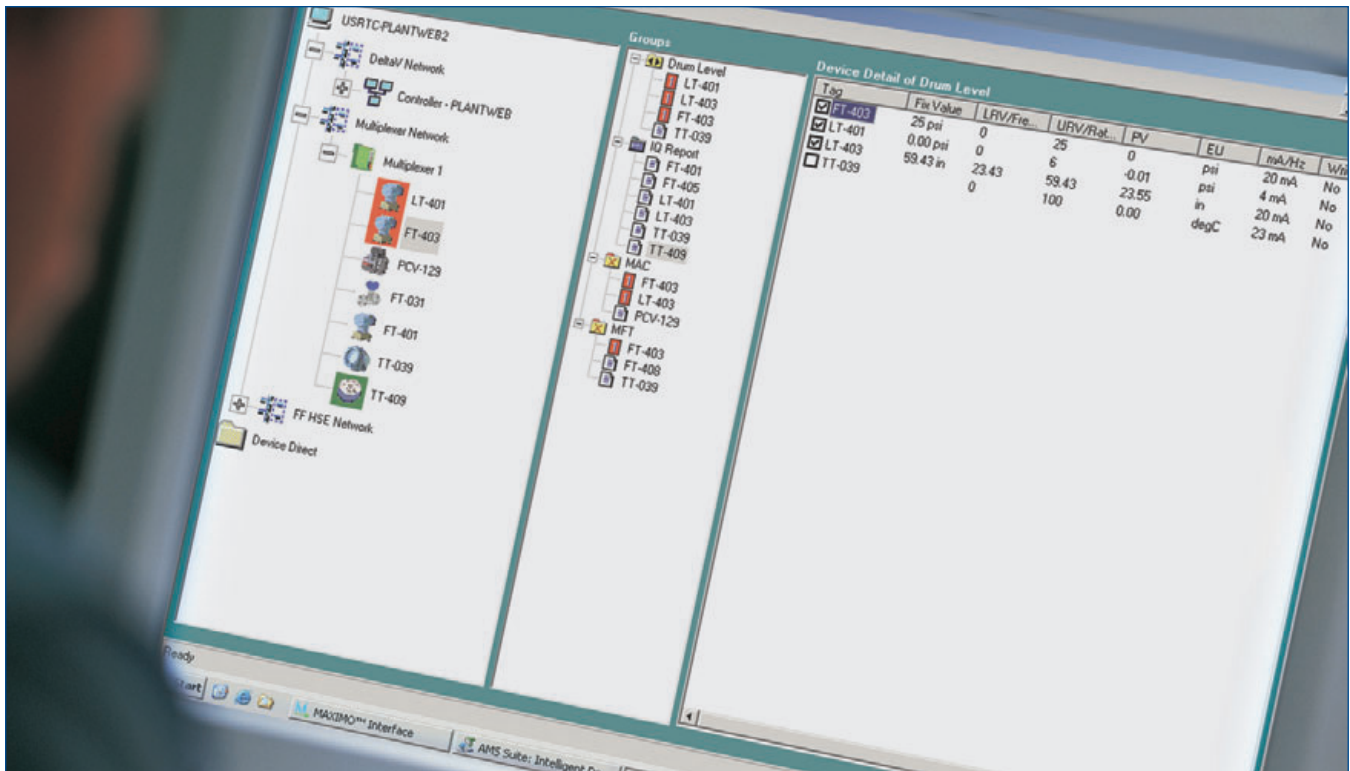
USRTC-PLANTWEB2
DeltaV Network
Controller - PLANTWEB
Multiplexer Network
Multiplexer 1
LT-401
FT-403
PCV-129
FT-031
FT-401
TT-039
TT-409
FF HSE Network
Device Direct

Groups
Drum Level
LT-401
LT-403
FT-403
TT-039
IQ Report
FT-401
FT-405
LT-401
LT-403
TT-039
TT-409
MAC
FT-403
LT-403
PCV-129
MFT
FT-403
FT-408
TT-039

Device Detail of Drum Level

| Tag | Fix Value | LRV/Fre... | URV/Rat... | PV | EU | mA/Hz | W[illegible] |
|---|---|---|---|---|---|---|---|
| FT-403 | 25 psi | 0 | 25 | 0 | psi | 20 mA | No |
| LT-401 | 0.00 psi | 0 | 6 | -0.01 | psi | 4 mA | No |
| LT-403 | 59.43 in | 23.43 | 59.43 | 23.55 | in | 20 mA | No |
| TT-039 | | 0 | 100 | 0.00 | degC | 23 mA | No |

Ready
Start
MAXIMO™ Interface
AMS Suite: Intelligent D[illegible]